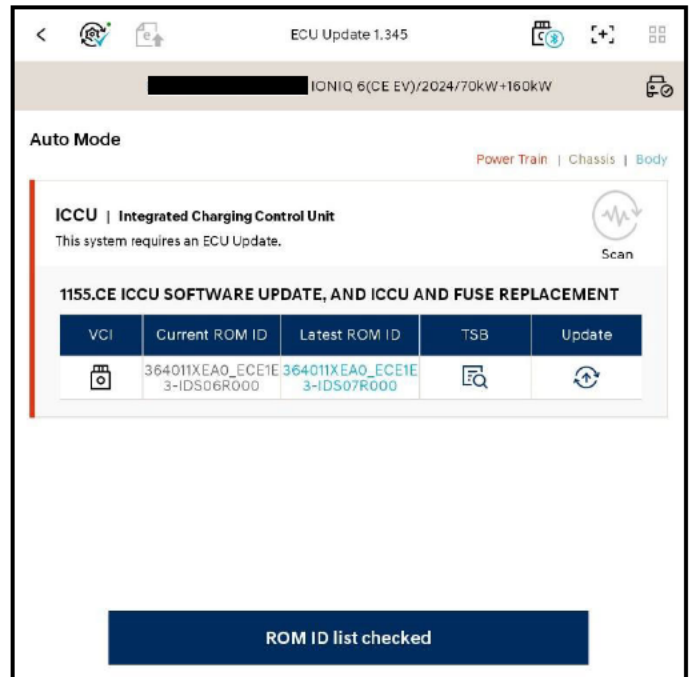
<

ECU Update 1.345

IONIQ 6(CE EV)/2024/70kW+160kW

Auto Mode

Power Train | Chassis | Body

ICCU | Integrated Charging Control Unit
This system requires an ECU Update.

Scan

1155.CE ICCU SOFTWARE UPDATE, AND ICCU AND FUSE REPLACEMENT

| VCI | Current ROM ID | Latest ROM ID | TSB | Update |
|---|---|---|---|---|
| | 364011XEA0_ECE1E3-IDS06R000 | 364011XEA0_ECE1E3-IDS07R000 | | |

ROM ID list checked